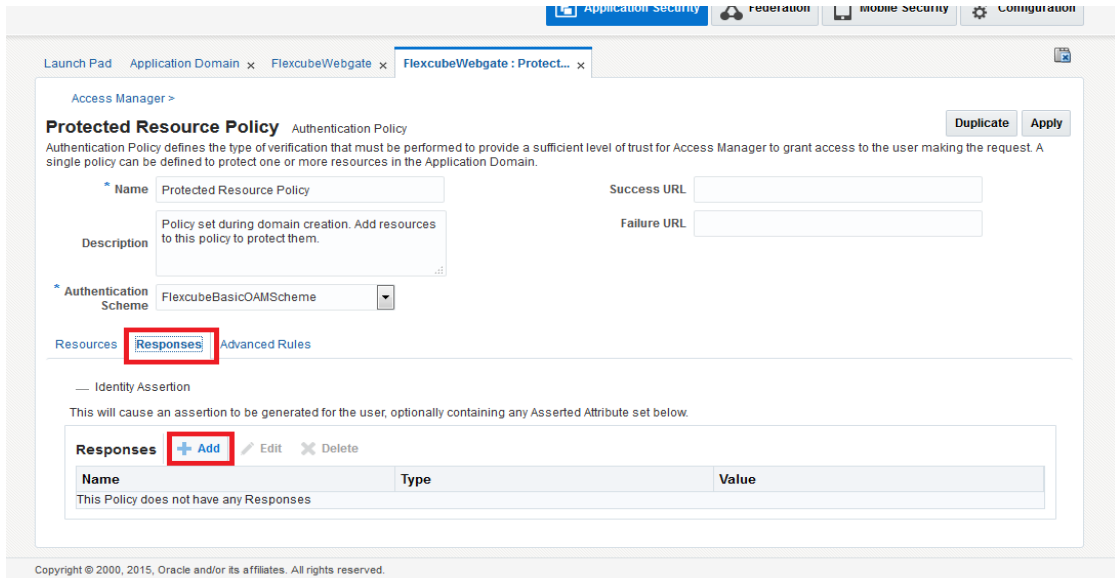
Application Security Federation Mobile Security Configuration

Launch Pad Application Domain x FlexcubeWebgate x FlexcubeWebgate : Protect... x

Access Manager >

Protected Resource Policy Authentication Policy

Duplicate Apply

Authentication Policy defines the type of verification that must be performed to provide a sufficient level of trust for Access Manager to grant access to the user making the request. A single policy can be defined to protect one or more resources in the Application Domain.

* Name Protected Resource Policy

Success URL

Description Policy set during domain creation. Add resources to this policy to protect them.

Failure URL

* Authentication Scheme FlexcubeBasicOAMScheme

Resources Responses Advanced Rules

Identity Assertion

This will cause an assertion to be generated for the user, optionally containing any Asserted Attribute set below.

Responses Add Edit Delete

| Name | Type | Value |
|---|---|---|
| This Policy does not have any Responses | | |

Copyright © 2000, 2015, Oracle and/or its affiliates. All rights reserved.